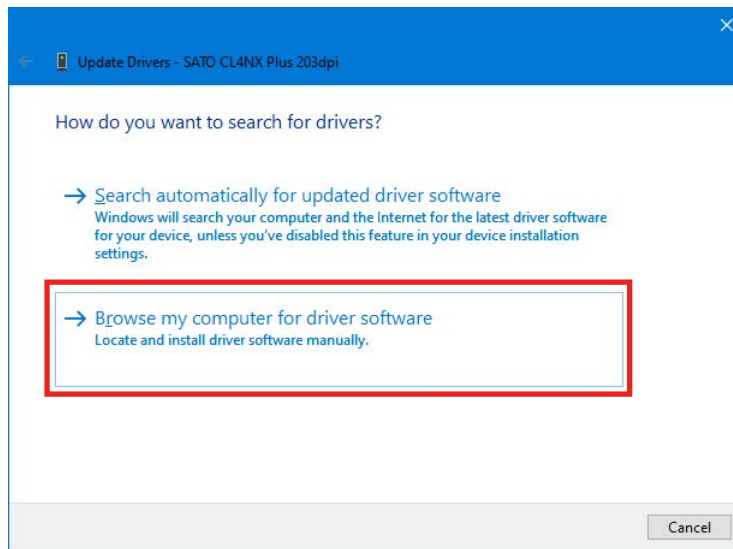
Update Drivers - SATO CL4NX Plus 203dpi

How do you want to search for drivers?

→ Search automatically for updated driver software
Windows will search your computer and the Internet for the latest driver software for your device, unless you've disabled this feature in your device installation settings.

→ Browse my computer for driver software
Locate and install driver software manually.

Cancel